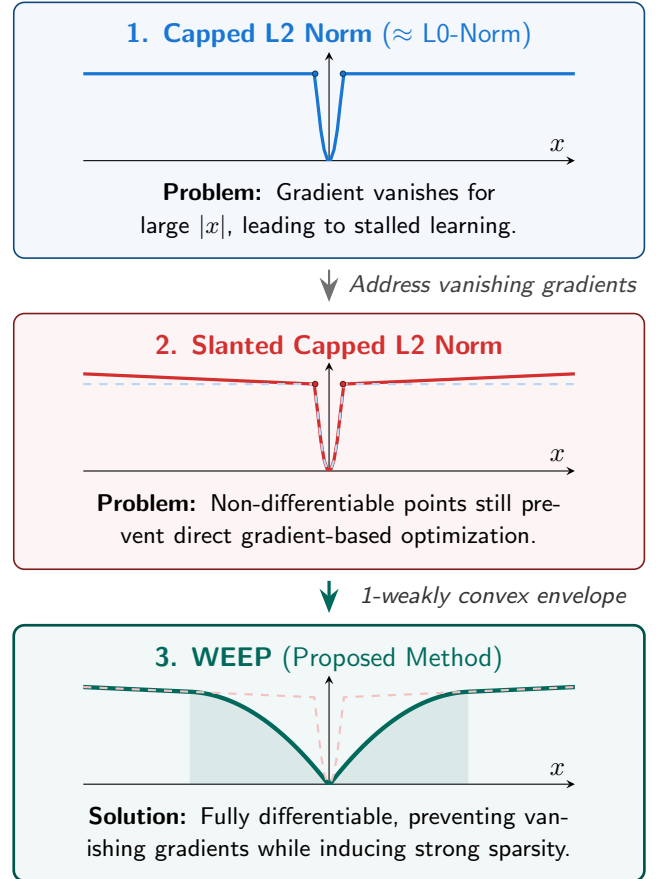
1. Capped L2 Norm ($\approx$ L0-Norm)

$x$

**Problem:** Gradient vanishes for large $|x|$, leading to stalled learning.

Address vanishing gradients

2. Slanted Capped L2 Norm

$x$

**Problem:** Non-differentiable points still prevent direct gradient-based optimization.

1-weakly convex envelope

3. WEEP (Proposed Method)

$x$

**Solution:** Fully differentiable, preventing vanishing gradients while inducing strong sparsity.